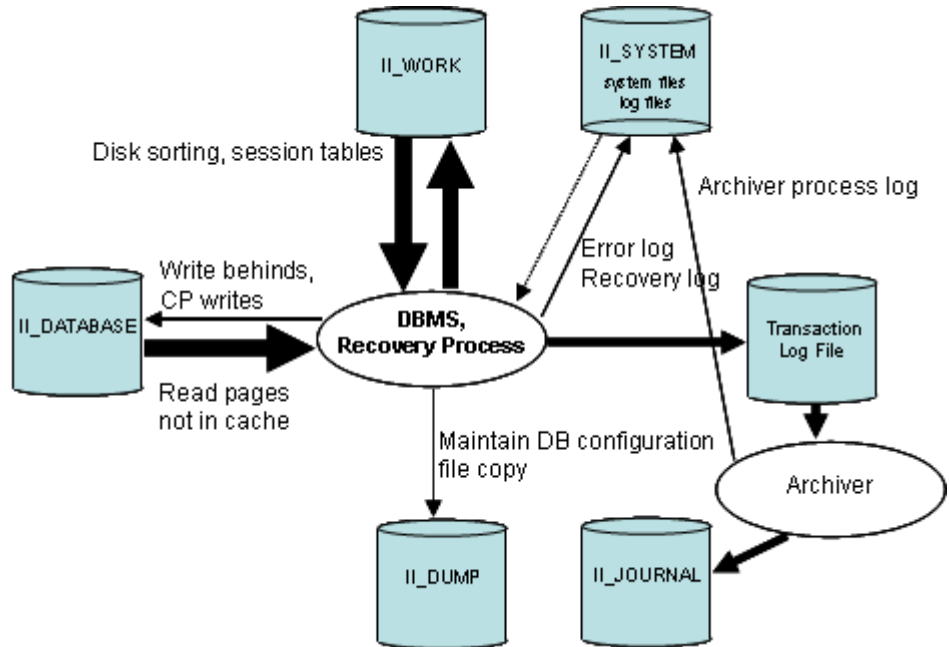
II_WORK

II_SYSTEM
system files
log files

Disk sorting, session tables

Archiver process log

Error log
Recovery log

Write behinds,
CP writes

II_DATABASE

DBMS,
Recovery Process

Transaction
Log File

Read pages
not in cache

Maintain DB configuration
file copy

Archiver

II_DUMP

II_JOURNAL